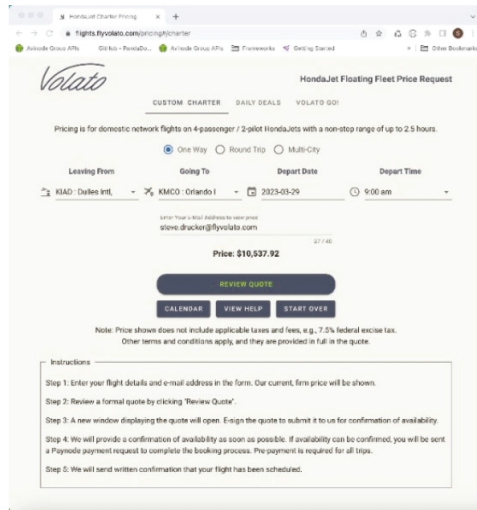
HondaJet Charter Pricing
flights.flyvolato.com/pricing/charter
Avinode Group APIs  Github - PondaDo...  Avinode Group APIs  Frameworks  Getting Started  Other Bookmarks

Volato

HondaJet Floating Fleet Price Request

CUSTOM CHARTER  DAILY DEALS  VOLATO GO!

Pricing is for domestic network flights on 4-passenger / 2-pilot HondaJets with a non-stop range of up to 2.5 hours.

One Way  Round Trip  Multi-City

| Leaving From | Going To | Depart Date | Depart Time |
|---|---|---|---|
| KIAD : Dulles Intl, | KMCO : Orlando I | 2023-03-29 | 9:00 am |

Enter Your E-Mail Address to view price
steve.drucker@flyvolato.com
27 / 40

Price: $10,537.92

REVIEW QUOTE

CALENDAR  VIEW HELP  START OVER

Note: Price shown does not include applicable taxes and fees, e.g., 7.5% federal excise tax. Other terms and conditions apply, and they are provided in full in the quote.

Instructions

Step 1: Enter your flight details and e-mail address in the form. Our current, firm price will be shown.

Step 2: Review a formal quote by clicking 'Review Quote'.

Step 3: A new window displaying the quote will open. E-sign the quote to submit it to us for confirmation of availability.

Step 4: We will provide a confirmation of availability as soon as possible. If availability can be confirmed, you will be sent a Paynode payment request to complete the booking process. Pre-payment is required for all trips.

Step 5: We will send written confirmation that your flight has been scheduled.